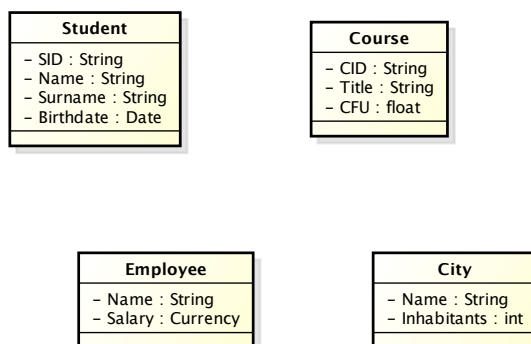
Student
- SID : String
- Name : String
- Surname : String
- Birthdate : Date

Course
- CID : String
- Title : String
- CFU : float

Employee
- Name : String
- Salary : Currency

City
- Name : String
- Inhabitants : int